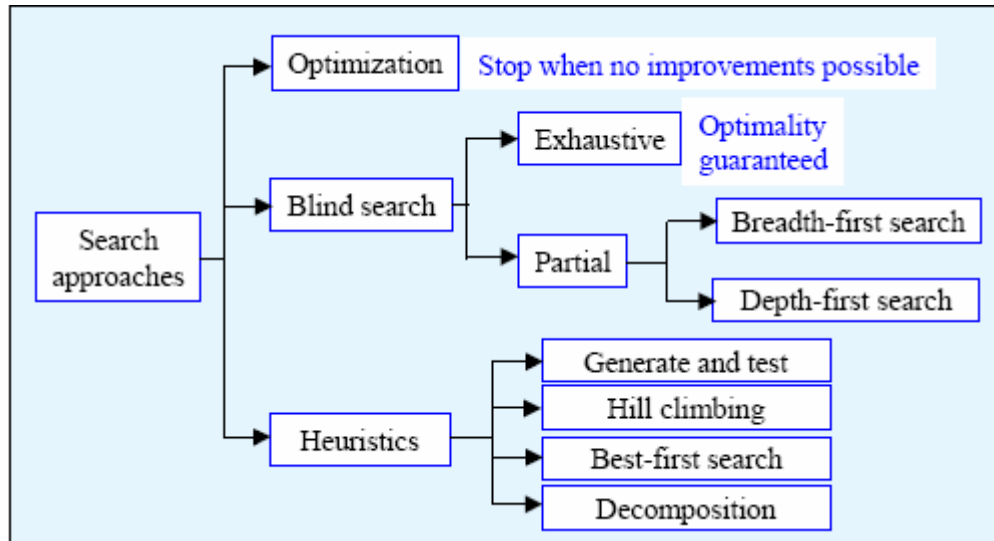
Search approaches

Optimization
Stop when no improvements possible

Blind search

Exhaustive
Optimality guaranteed

Partial

Breadth-first search

Depth-first search

Heuristics

Generate and test

Hill climbing

Best-first search

Decomposition